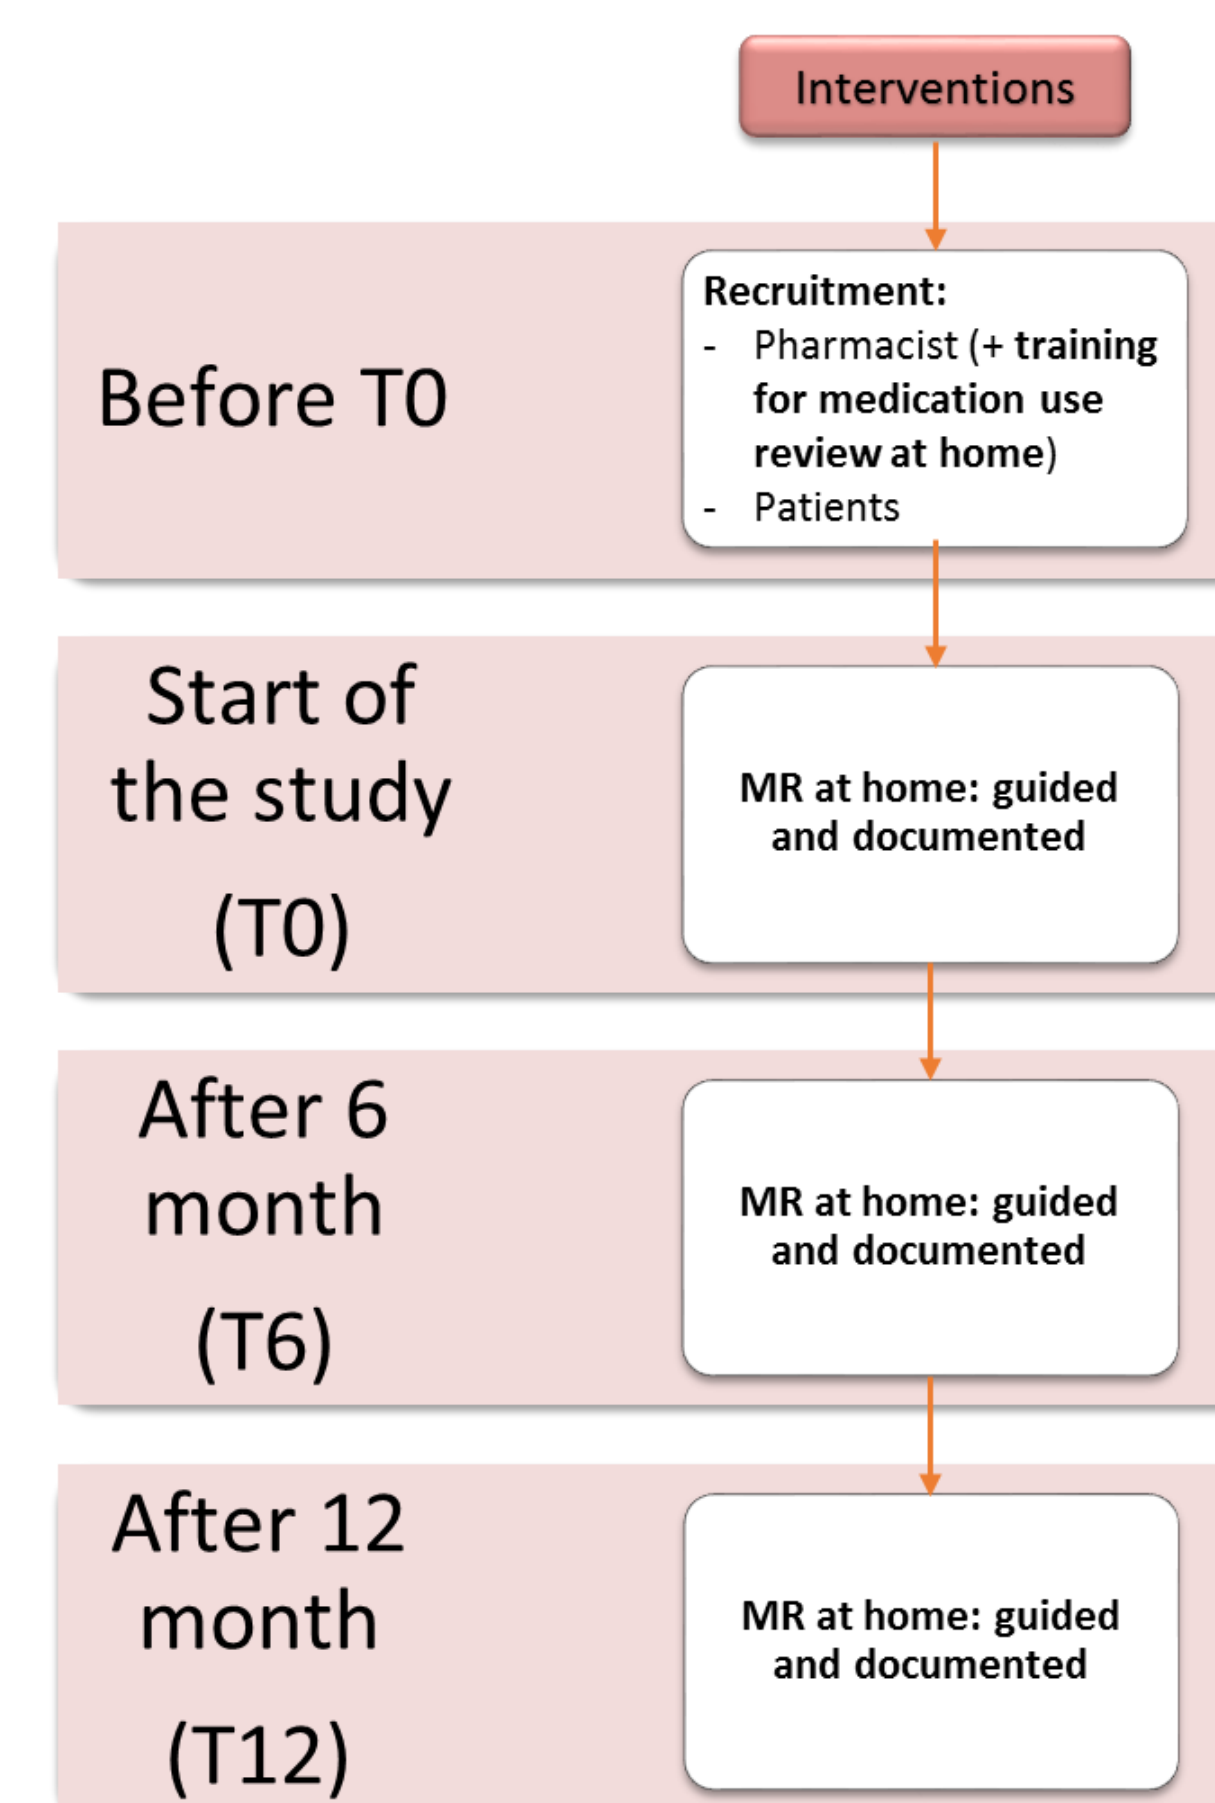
Interventions

Before T0

Recruitment:
- Pharmacist (+ training for medication use review at home)
- Patients

Start of the study (T0)

MR at home: guided and documented

After 6 month (T6)

MR at home: guided and documented

After 12 month (T12)

MR at home: guided and documented